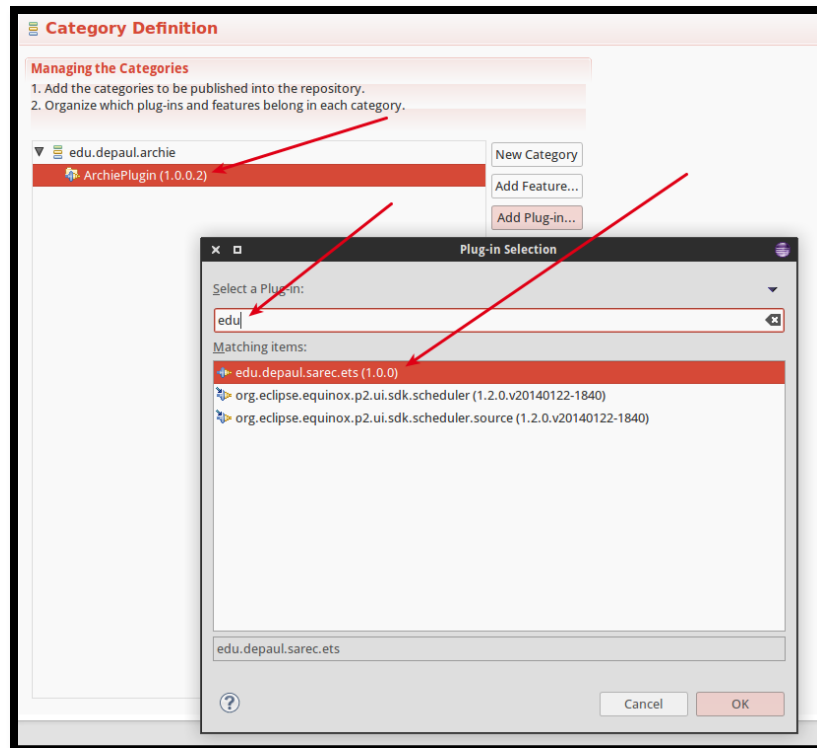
Category Definition

Managing the Categories
1. Add the categories to be published into the repository.
2. Organize which plug-ins and features belong in each category.

edu.depaul.archie
ArchiePlugin (1.0.0.2)

New Category
Add Feature...
Add Plug-in...

Plug-in Selection

Select a Plug-in:
edu
Matching items:
edu.depaul.sarec.ets (1.0.0)
org.eclipse.equinox.p2.ui.sdk.scheduler (1.2.0.v20140122-1840)
org.eclipse.equinox.p2.ui.sdk.scheduler.source (1.2.0.v20140122-1840)

edu.depaul.sarec.ets

Cancel
OK